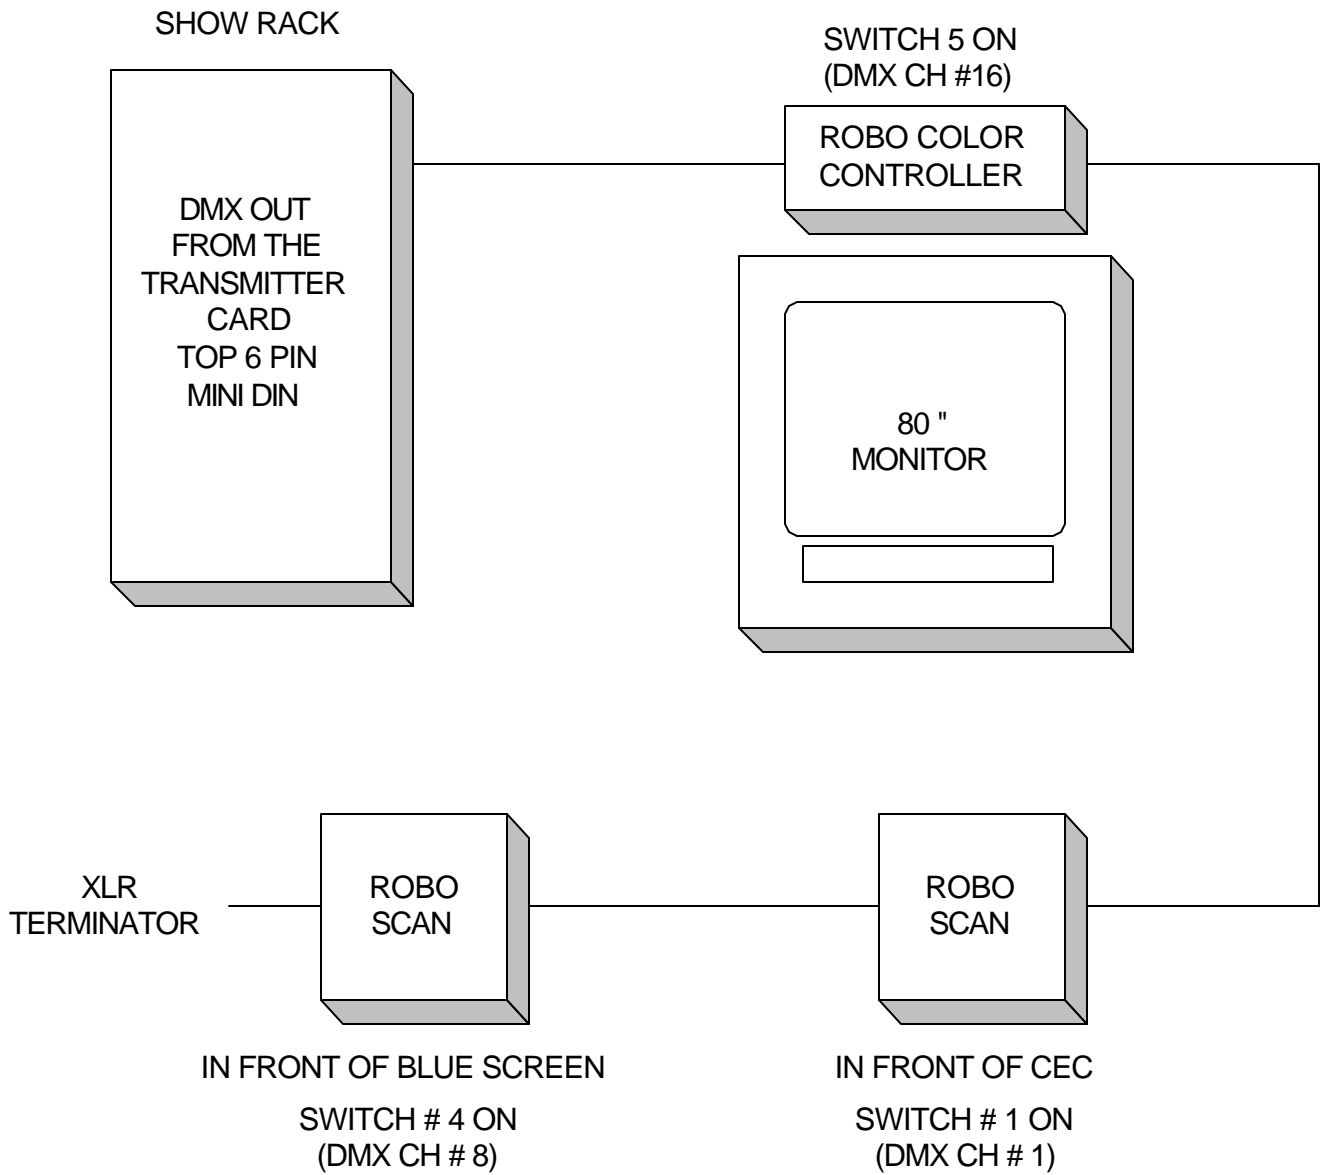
SHOW RACK

DMX OUT FROM THE TRANSMITTER CARD TOP 6 PIN MINI DIN

SWITCH 5 ON (DMX CH #16)

ROBO COLOR CONTROLLER

80 " MONITOR

XLR TERMINATOR

ROBO SCAN

ROBO SCAN

IN FRONT OF BLUE SCREEN

SWITCH # 4 ON (DMX CH # 8)

IN FRONT OF CEC

SWITCH # 1 ON (DMX CH # 1)